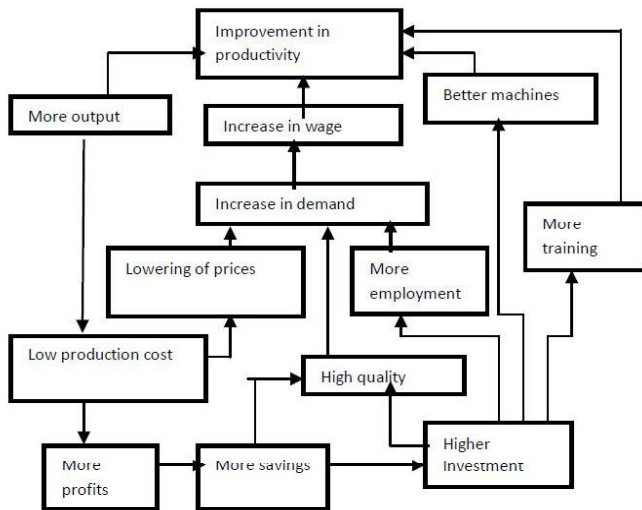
Improvement in productivity

More output

Better machines

Increase in wage

Increase in demand

More training

Lowering of prices

More employment

Low production cost

High quality

More profits

More savings

Higher Investment